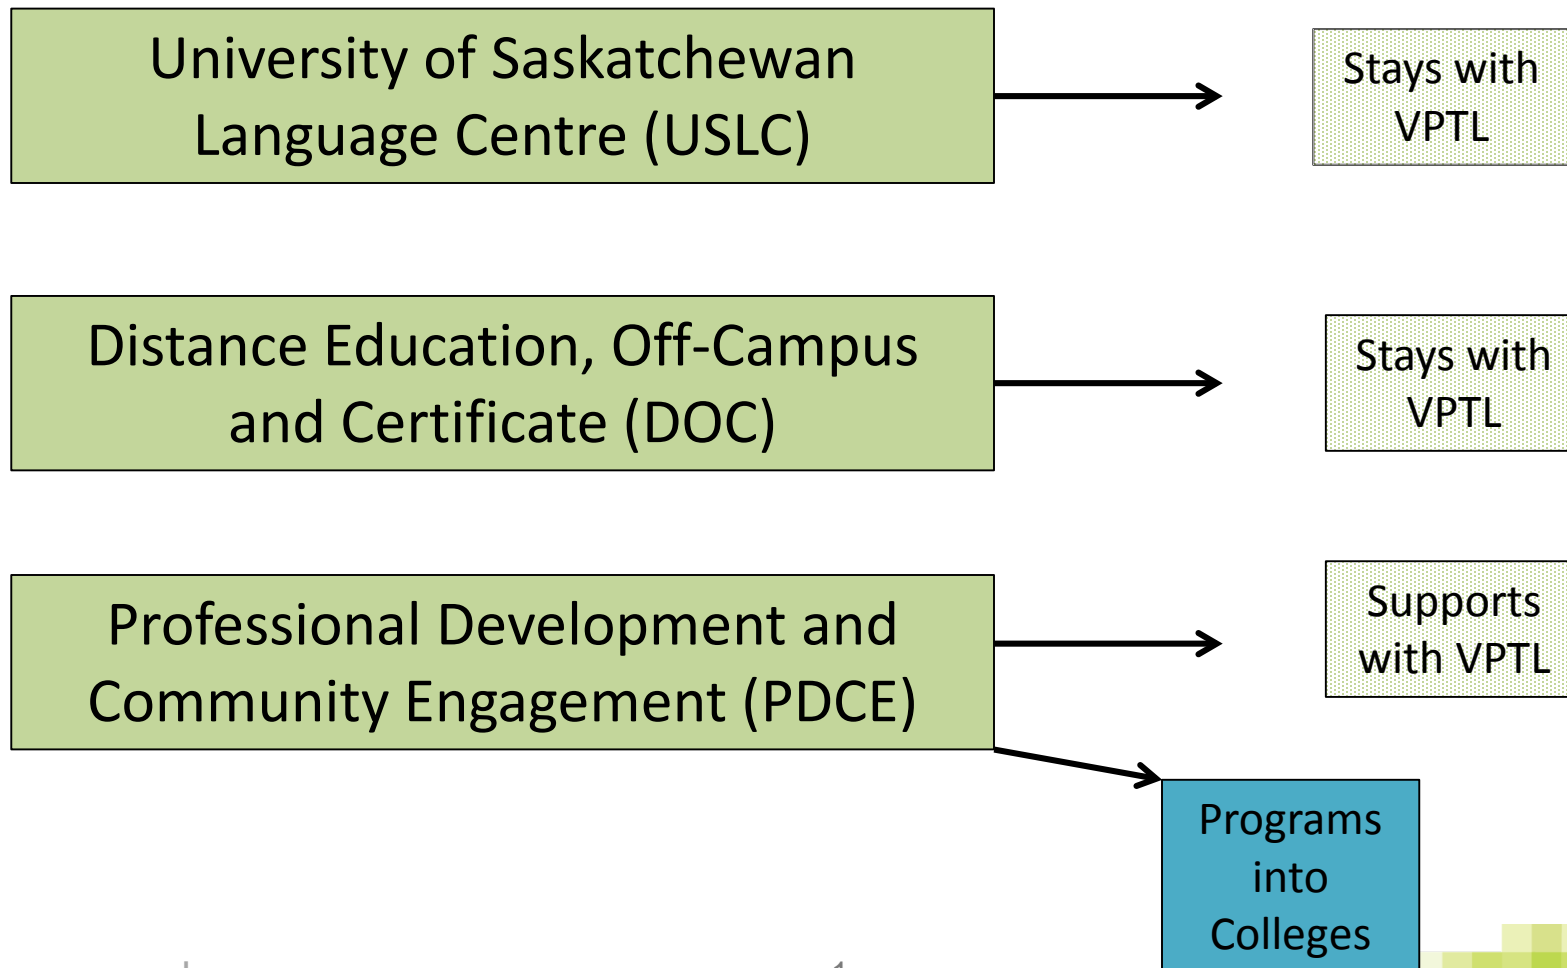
University of Saskatchewan Language Centre (USLC)

Stays with VPTL

Distance Education, Off-Campus and Certificate (DOC)

Stays with VPTL

Professional Development and Community Engagement (PDCE)

Supports with VPTL

Programs into Colleges